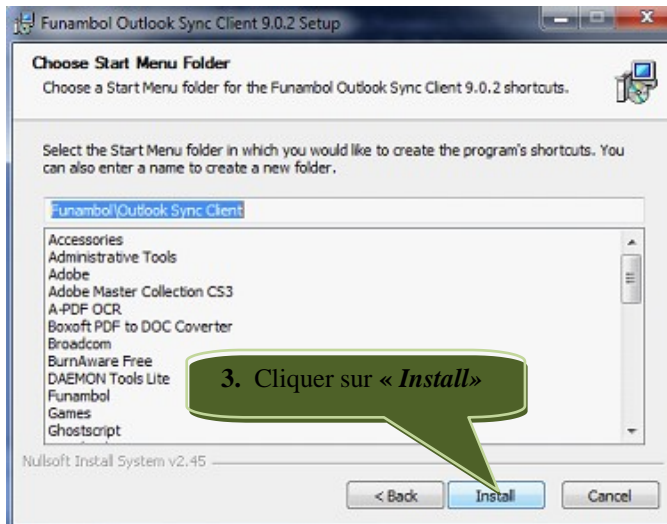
Funambol Outlook Sync Client 9.0.2 Setup

Choose Start Menu Folder

Choose a Start Menu folder for the Funambol Outlook Sync Client 9.0.2 shortcuts.

Select the Start Menu folder in which you would like to create the program's shortcuts. You can also enter a name to create a new folder.

Funambol\Outlook Sync Client

Accessories
Administrative Tools
Adobe
Adobe Master Collection CS3
A-PDF OCR
Boxoft PDF to DOC Coverter
Broadcom
BurnAware Free
DAEMON Tools Lite
Funambol
Games
Ghostscript

3. Cliquer sur « *Install*»

Nullsoft Install System v2.45

< Back
Install
Cancel